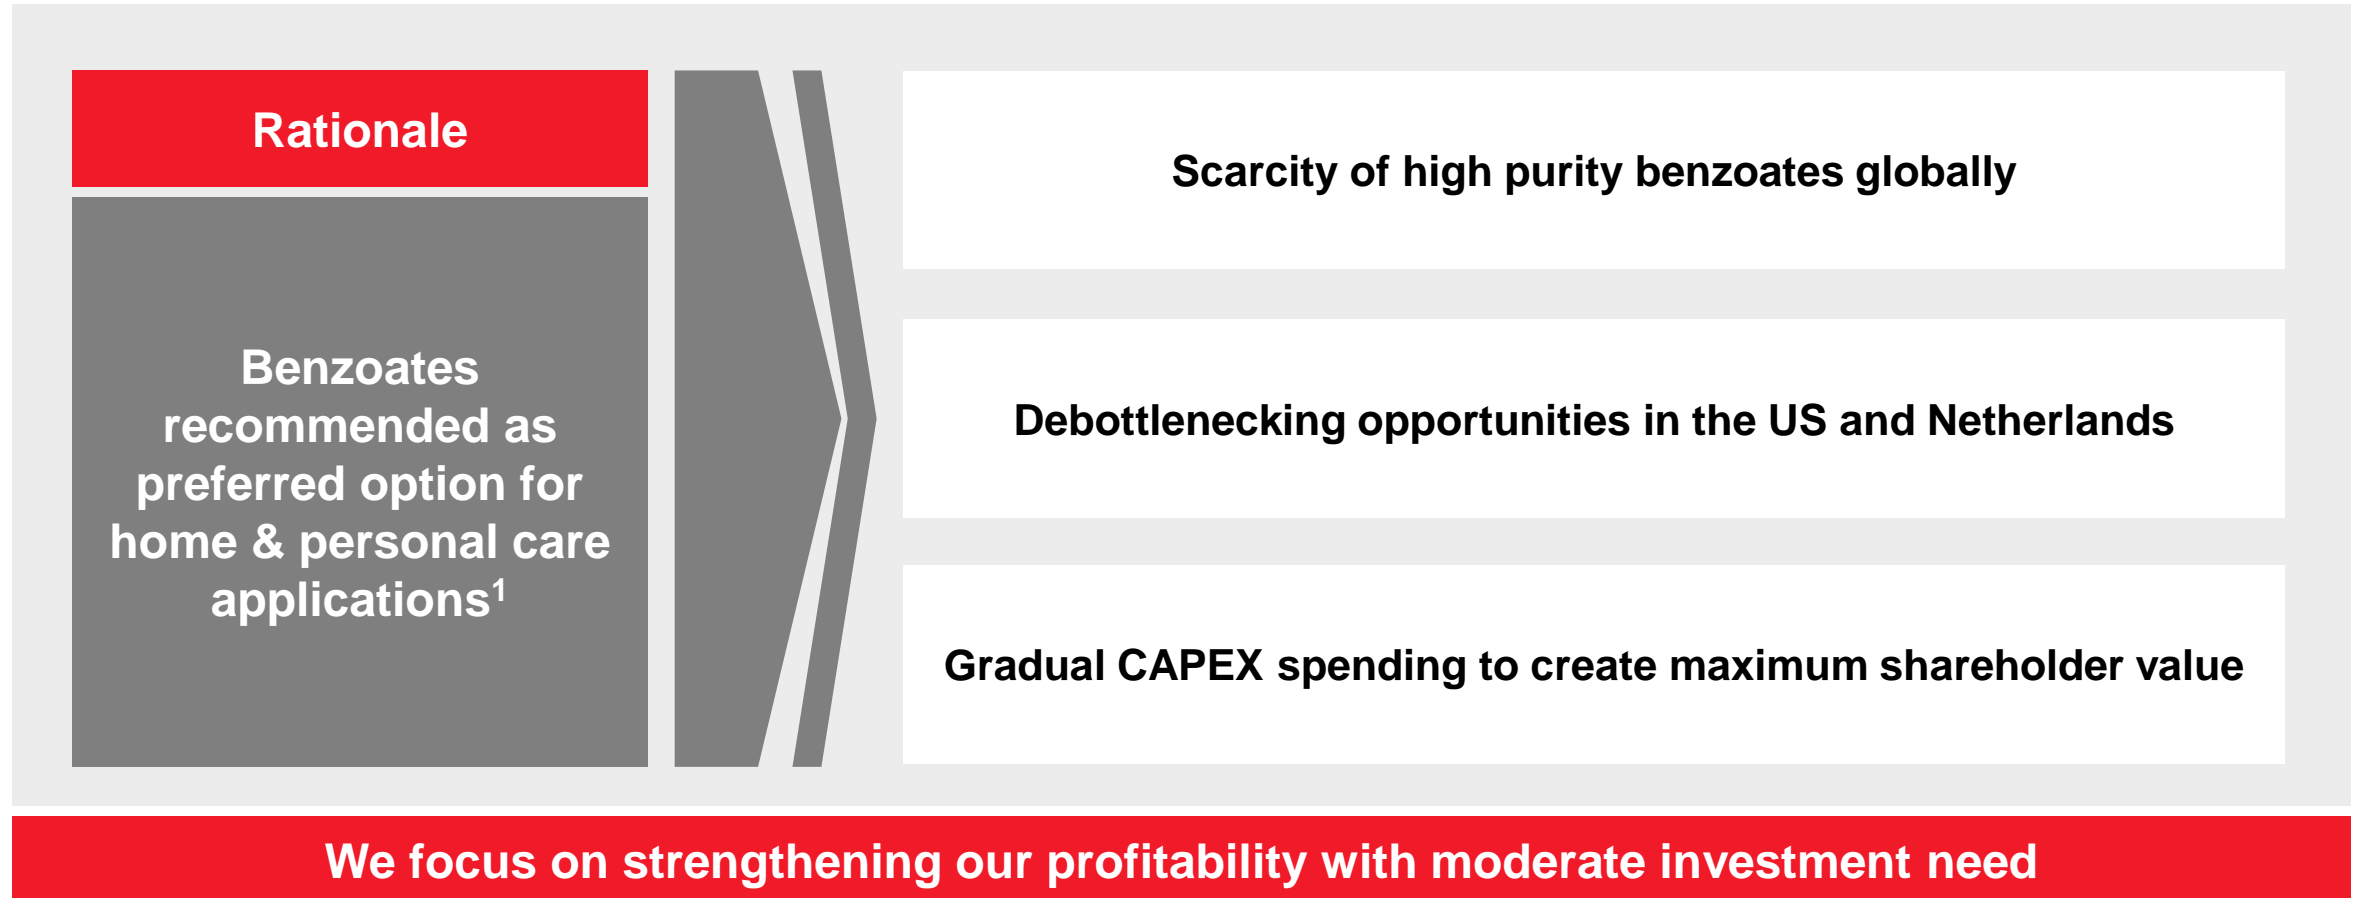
Rationale

Benzoates recommended as preferred option for home & personal care applications$^1$

Scarcity of high purity benzoates globally

Debottlenecking opportunities in the US and Netherlands

Gradual CAPEX spending to create maximum shareholder value

We focus on strengthening our profitability with moderate investment need